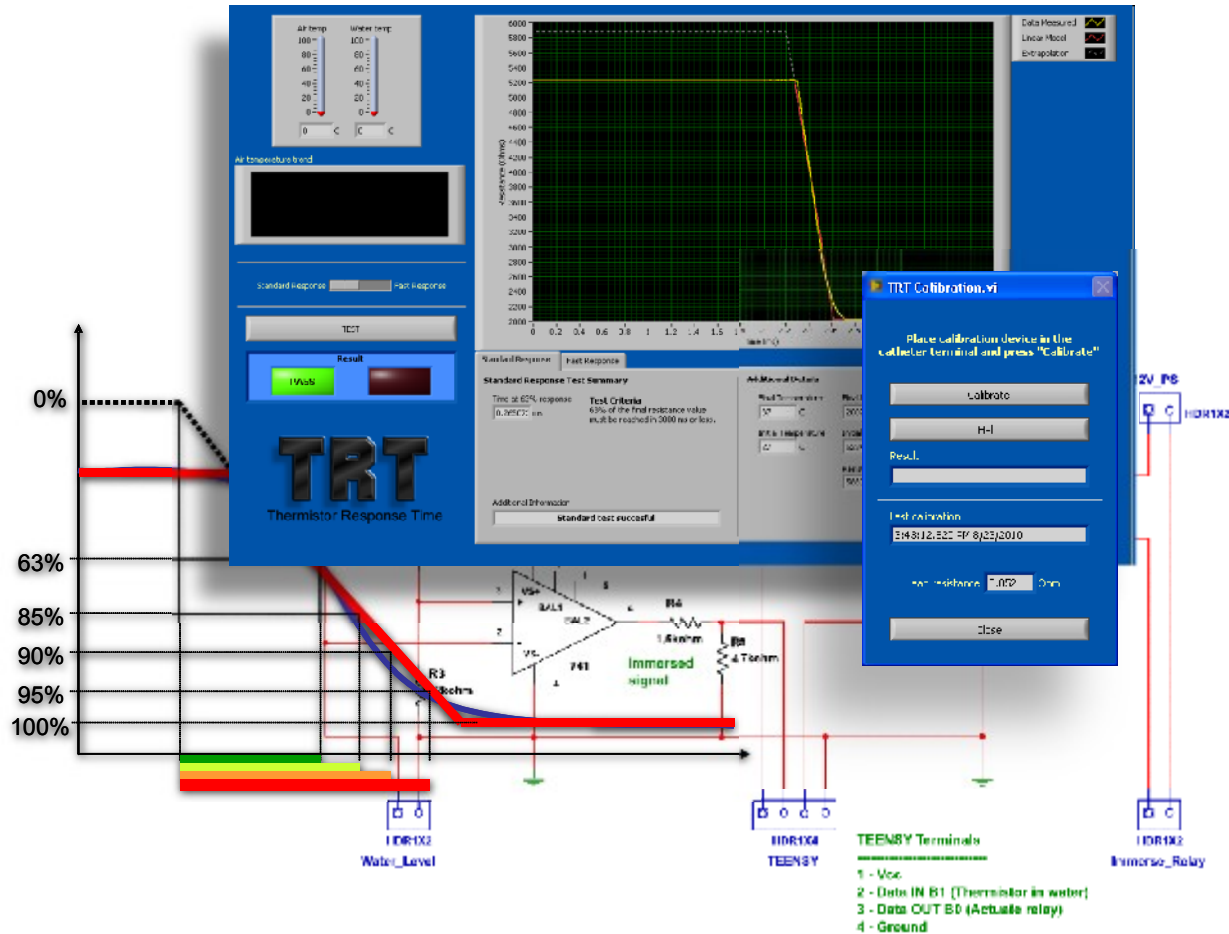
Air temp
Water temp
100
80
60
40
20
0
0 C
0 C
Air temperature trend
Standard Response
Fast Response
TEST
Result
PASS
TRT
Thermistor Response Time

6000
5800
5600
5400
5200
5000
4800
4600
4400
4200
4000
3800
3600
3400
3200
3000
2800
2600
2400
2200
2000
0
0.2
0.4
0.6
0.8
1
1.2
1.4
1.6
1.8
Data Measured
Linear Model
Extrapolation

Standard Response
Fast Response
Standard Response Test Summary
Time at 63% response
0.0502 sec
Test Criteria
63% of the final resistance value must be reached in 3000 ms or less.
Additional Information
Standard test successful
Additional Details
Final Temperature
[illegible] C
Initial Temperature
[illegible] C

TRT Calibration.vi
Place calibration device in the catheter terminal and press "Calibrate"
Calibrate
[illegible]
Result
Last calibration
3:48:12.520 PM 8/23/2010
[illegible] resistance 7.052 Ohm
Close

0%
63%
85%
90%
95%
100%

12V_PS
HDR1X2
R4
1.6kohm
R5
4.7kohm
R3
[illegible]kohm
741
BAL1
BAL2
VS+
VS-
Immersed signal
HDR1X2
Water_Level
HDR1X4
TEENSY
HDR1X2
Immerse_Relay
TEENSY Terminals
1 - Vcc
2 - Data IN B1 (Thermistor in water)
3 - Data OUT B0 (Actuate relay)
4 - Ground